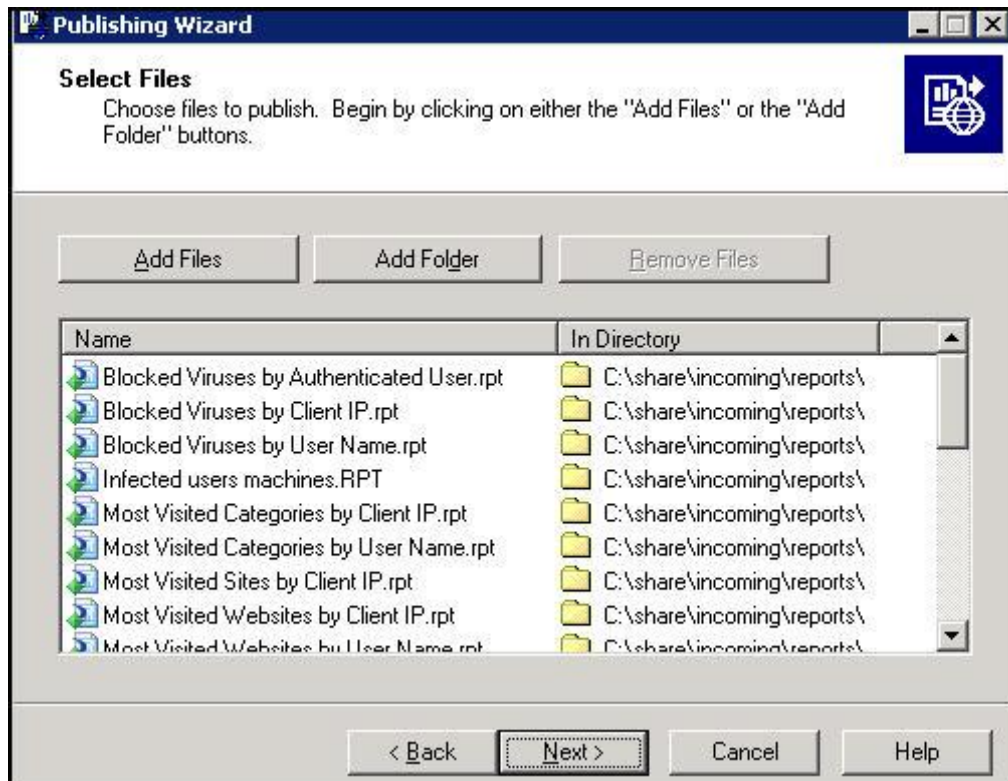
Publishing Wizard

Select Files
Choose files to publish. Begin by clicking on either the "Add Files" or the "Add Folder" buttons.

Add Files | Add Folder | Remove Files

| Name | In Directory |
|---|---|
| Blocked Viruses by Authenticated User.rpt | C:\share\incoming\reports\ |
| Blocked Viruses by Client IP.rpt | C:\share\incoming\reports\ |
| Blocked Viruses by User Name.rpt | C:\share\incoming\reports\ |
| Infected users machines.RPT | C:\share\incoming\reports\ |
| Most Visited Categories by Client IP.rpt | C:\share\incoming\reports\ |
| Most Visited Categories by User Name.rpt | C:\share\incoming\reports\ |
| Most Visited Sites by Client IP.rpt | C:\share\incoming\reports\ |
| Most Visited Websites by Client IP.rpt | C:\share\incoming\reports\ |
| Most Visited Websites by User Name.rpt | C:\share\incoming\reports\ |

< Back | Next > | Cancel | Help